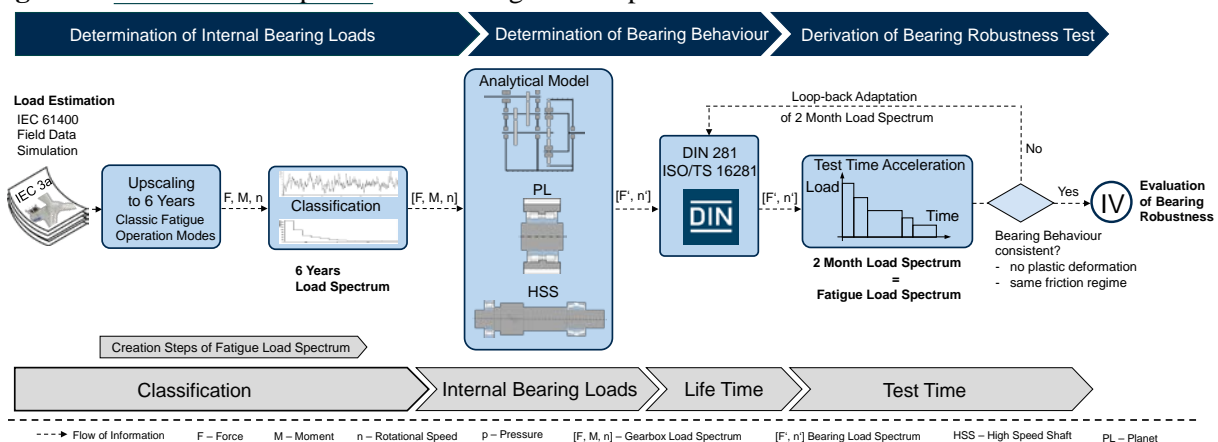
Determination of Internal Bearing Loads

Determination of Bearing Behaviour

Derivation of Bearing Robustness Test

Load Estimation
IEC 61400
Field Data
Simulation

IEC 3a

Upscaling to 6 Years
Classic Fatigue Operation Modes

F, M, n

Classification

[F, M, n]

6 Years
Load Spectrum

Analytical Model

PL

HSS

[F', n']

DIN 281
ISO/TS 16281

DIN

[F', n']

Loop-back Adaptation of 2 Month Load Spectrum

Test Time Acceleration

Load

Time

2 Month Load Spectrum
=
Fatigue Load Spectrum

No

Yes

IV

Evaluation of Bearing Robustness

Bearing Behaviour consistent?
- no plastic deformation
- same friction regime

Creation Steps of Fatigue Load Spectrum

Classification

Internal Bearing Loads

Life Time

Test Time

Flow of Information F – Force M – Moment n – Rotational Speed p – Pressure [F, M, n] – Gearbox Load Spectrum [F', n'] Bearing Load Spectrum HSS – High Speed Shaft PL – Planet